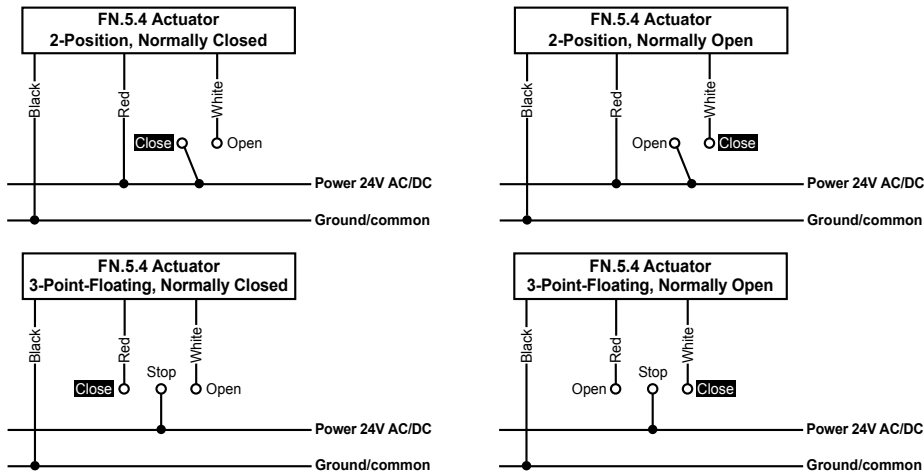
FN.5.4 Actuator
2-Position, Normally Closed

Black
Red
White
Close
Open
Power 24V AC/DC
Ground/common

FN.5.4 Actuator
2-Position, Normally Open

Black
Red
White
Open
Close
Power 24V AC/DC
Ground/common

FN.5.4 Actuator
3-Point-Floating, Normally Closed

Black
Red
White
Close
Stop
Open
Power 24V AC/DC
Ground/common

FN.5.4 Actuator
3-Point-Floating, Normally Open

Black
Red
White
Open
Stop
Close
Power 24V AC/DC
Ground/common